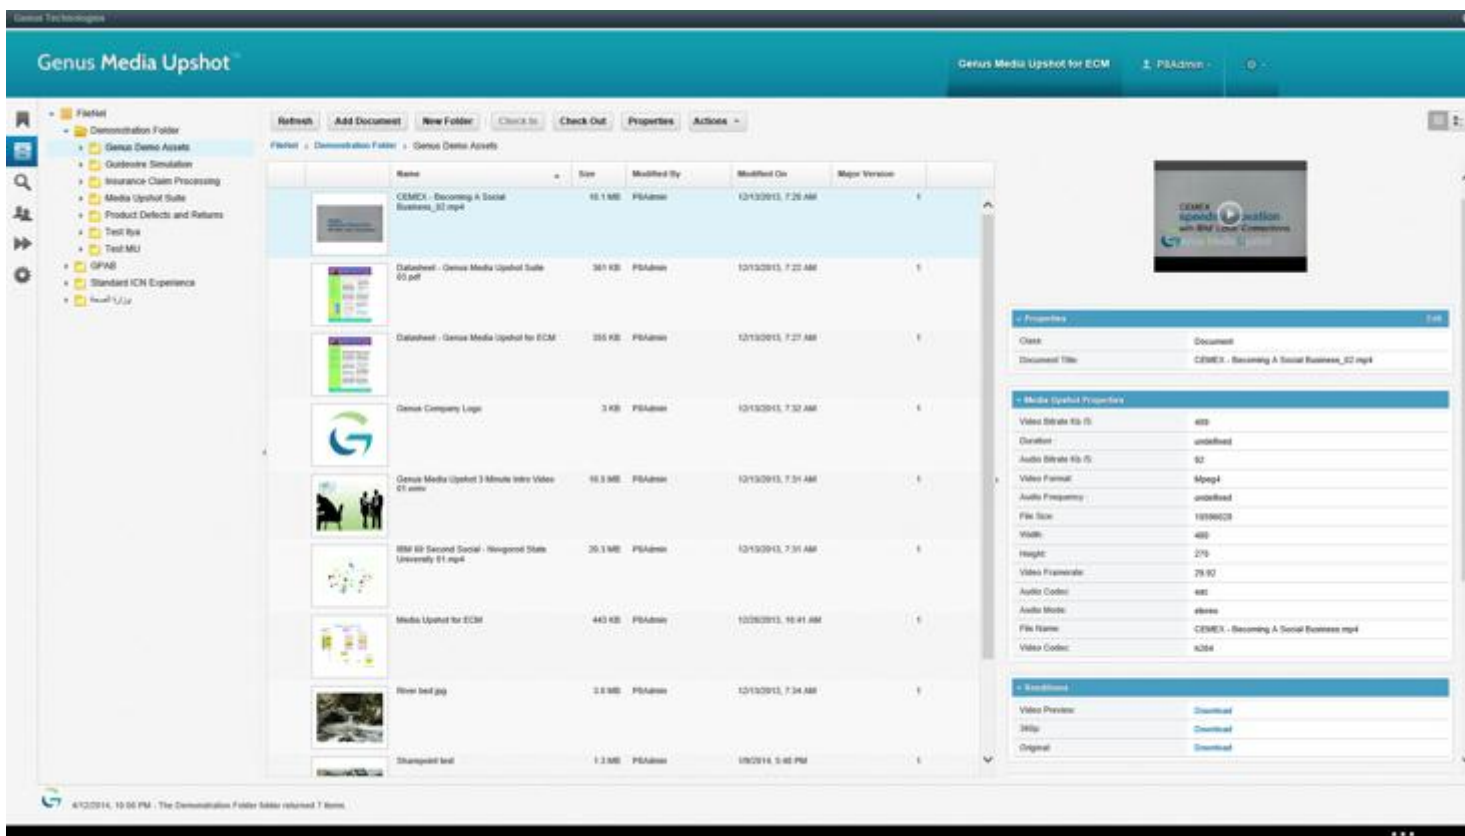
Genus Technologies

Genus Media Upshot

Genus Media Upshot for ECM | PBAdmin

FileNet
Demonstration Folder
Genus Demo Assets
Guidewire Simulation
Insurance Claim Processing
Media Upshot Suite
Product Defects and Returns
Test Ilya
Test MU
GPAB
Standard ICN Experience
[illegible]

Refresh | Add Document | New Folder | Check In | Check Out | Properties | Actions

FileNet › Demonstration Folder › Genus Demo Assets

| Name | Size | Modified By | Modified On | Major Version |
|---|---|---|---|---|
| CEMEX - Becoming A Social Business_02.mp4 | 10.1 MB | PBAdmin | 12/13/2013, 7:26 AM | 1 |
| Datasheet - Genus Media Upshot Suite 03.pdf | 361 KB | PBAdmin | 12/13/2013, 7:22 AM | 1 |
| Datasheet - Genus Media Upshot for ECM | 355 KB | PBAdmin | 12/13/2013, 7:27 AM | 1 |
| Genus Company Logo | 3 KB | PBAdmin | 12/13/2013, 7:32 AM | 1 |
| Genus Media Upshot 3 Minute Intro Video 01.wmv | 10.3 MB | PBAdmin | 12/13/2013, 7:31 AM | 1 |
| IBM 60 Second Social - Novgorod State University 01.mp4 | 20.3 MB | PBAdmin | 12/13/2013, 7:31 AM | 1 |
| Media Upshot for ECM | 443 KB | PBAdmin | 12/26/2013, 10:41 AM | 1 |
| River bed.jpg | 3.8 MB | PBAdmin | 12/13/2013, 7:34 AM | 1 |
| Sharepoint test | 1.3 MB | PBAdmin | 1/9/2014, 5:46 PM | 1 |

CEMEX speeds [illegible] with IBM Social Connections

Properties | Edit
| Class | Document |
|---|---|
| Document Title | CEMEX - Becoming A Social Business_02.mp4 |

Media Upshot Properties
| Video Bitrate Kb /S | 400 |
|---|---|
| Duration | undefined |
| Audio Bitrate Kb /S | 92 |
| Video Format | Mpeg4 |
| Audio Frequency | undefined |
| File Size | 10596628 |
| Width | 480 |
| Height | 270 |
| Video Framerate | 29.92 |
| Audio Codec | aac |
| Audio Mode | stereo |
| File Name | CEMEX - Becoming A Social Business.mp4 |
| Video Codec | h264 |

Renditions
| Video Preview | Download |
|---|---|
| 360p | Download |
| Original | Download |

4/12/2014, 10:56 PM - The Demonstration Folder folder returned 7 items.